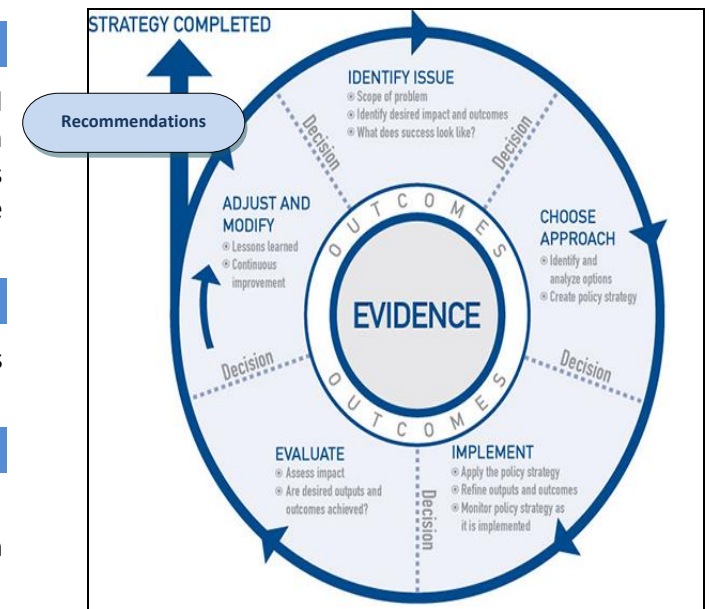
STRATEGY COMPLETED

Recommendations

IDENTIFY ISSUE
Scope of problem
Identify desired impact and outcomes
What does success look like?

Decision

Decision

CHOOSE APPROACH
Identify and analyze options
Create policy strategy

Decision

IMPLEMENT
Apply the policy strategy
Refine outputs and outcomes
Monitor policy strategy as it is implemented

Decision

EVALUATE
Assess impact
Are desired outputs and outcomes achieved?

Decision

ADJUST AND MODIFY
Lessons learned
Continuous improvement

OUTCOMES

EVIDENCE

OUTCOMES